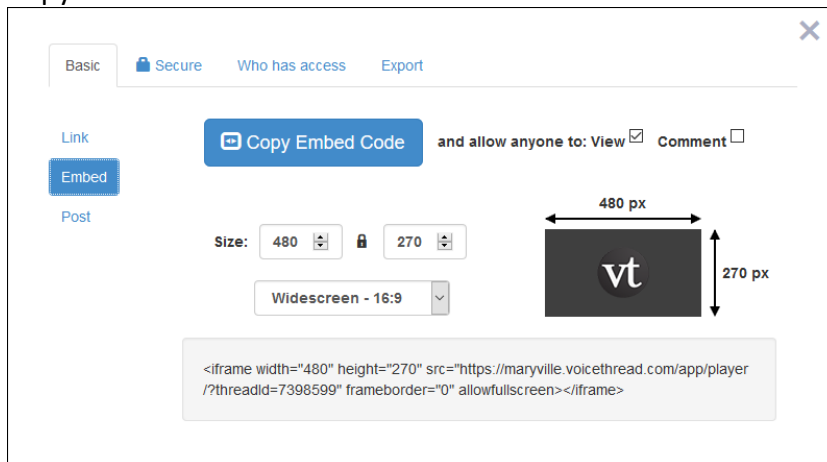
Basic Secure Who has access Export

Link

Embed

Post

Copy Embed Code and allow anyone to: View ☑ Comment ☐

480 px

Size: 480 270

vt

270 px

Widescreen - 16:9

<iframe width="480" height="270" src="https://maryville.voicethread.com/app/player/?threadId=7398599" frameborder="0" allowfullscreen></iframe>